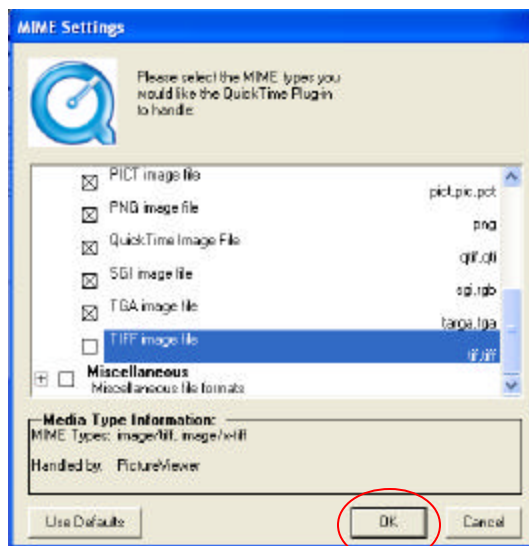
MIME Settings

Please select the MIME types you would like the QuickTime Plug-in to handle:

PICT image file
pict,pic,pct
PNG image file
png
QuickTime Image File
qtif,qti
SGI image file
sgi,rgb
TGA image file
targa,tga
TIFF image file
tif,tiff
Miscellaneous
Miscellaneous file formats

Media Type Information:
MIME Types: image/tiff, image/x-tiff

Handled by: PictureViewer

Use Defaults
OK
Cancel